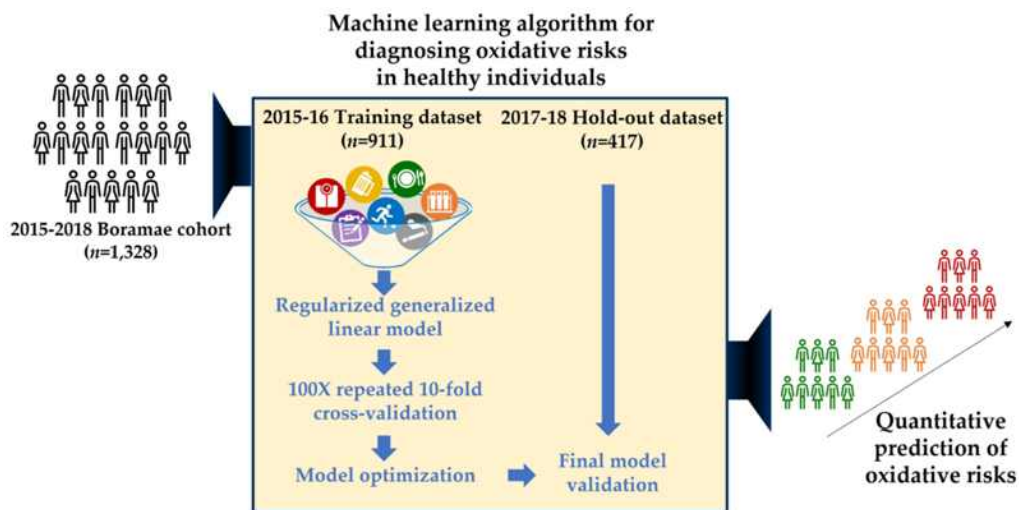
Machine learning algorithm for diagnosing oxidative risks in healthy individuals

2015-2018 Boramae cohort
($n$=1,328)

2015-16 Training dataset
($n$=911)

2017-18 Hold-out dataset
($n$=417)

Regularized generalized linear model

100X repeated 10-fold cross-validation

Model optimization

Final model validation

Quantitative prediction of oxidative risks